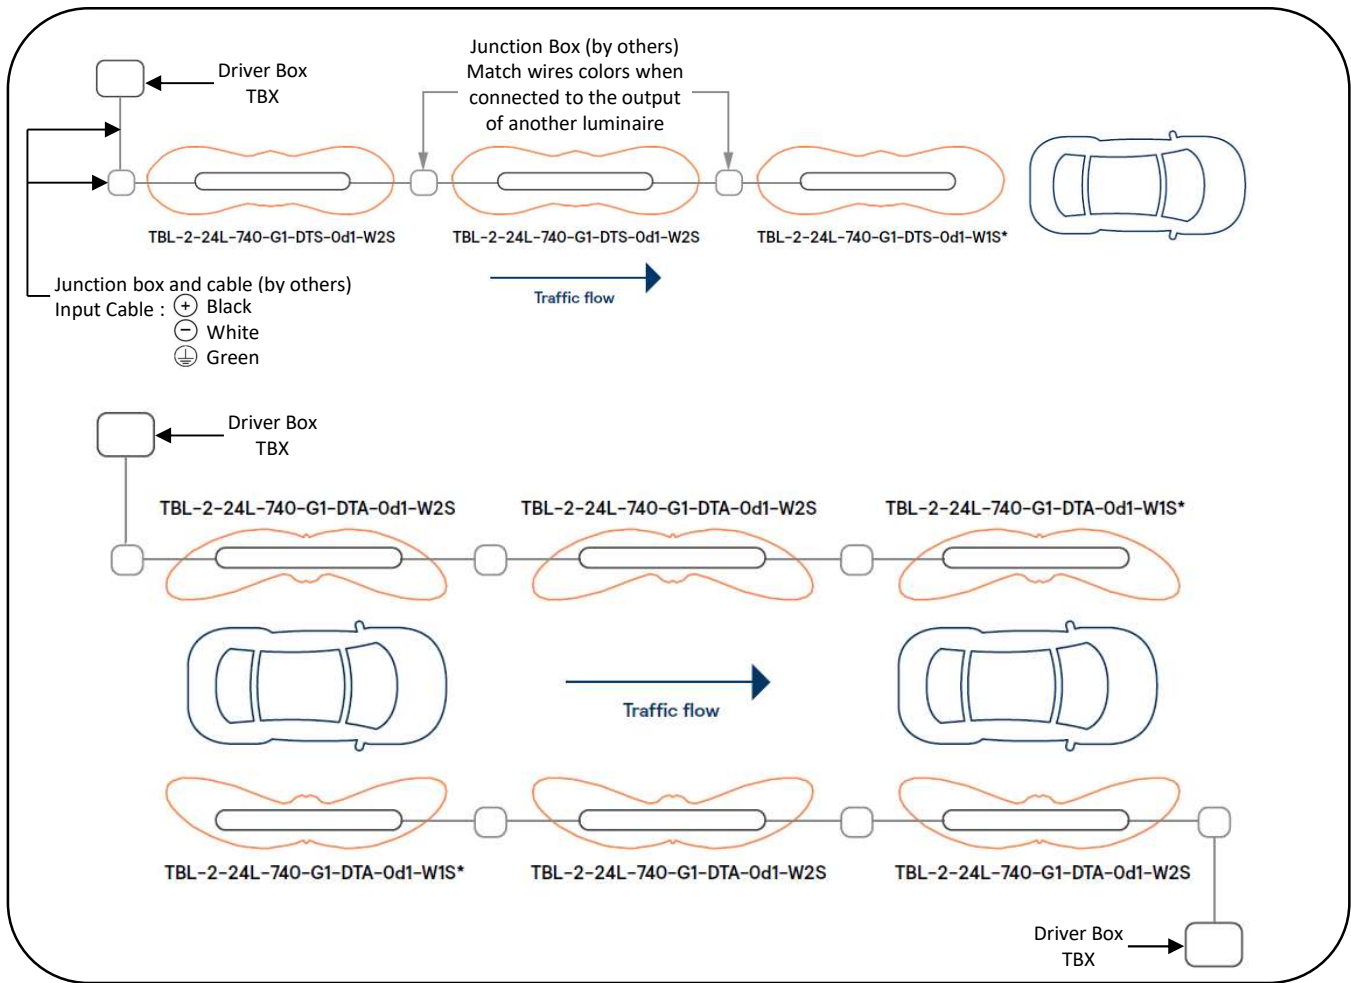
Driver Box
TBX

Junction Box (by others)
Match wires colors when
connected to the output
of another luminaire

TBL-2-24L-740-G1-DTS-0d1-W2S
TBL-2-24L-740-G1-DTS-0d1-W2S
TBL-2-24L-740-G1-DTS-0d1-W1S*

Traffic flow

Junction box and cable (by others)
Input Cable : ⊕ Black
⊖ White
⏚ Green

Driver Box
TBX

TBL-2-24L-740-G1-DTA-0d1-W2S
TBL-2-24L-740-G1-DTA-0d1-W2S
TBL-2-24L-740-G1-DTA-0d1-W1S*

Traffic flow

TBL-2-24L-740-G1-DTA-0d1-W1S*
TBL-2-24L-740-G1-DTA-0d1-W2S
TBL-2-24L-740-G1-DTA-0d1-W2S

Driver Box
TBX